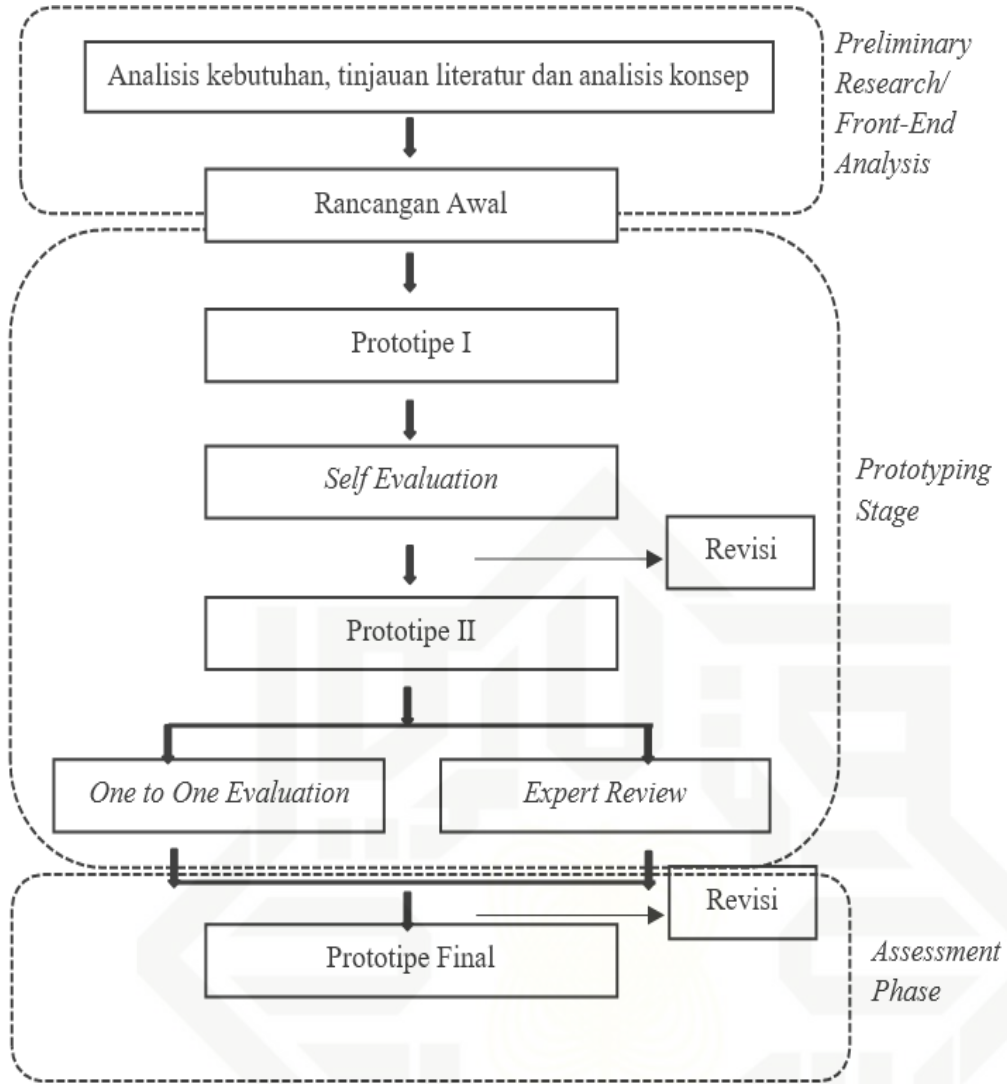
Analisis kebutuhan, tinjauan literatur dan analisis konsep

Preliminary Research/ Front-End Analysis

Rancangan Awal

Prototipe I

Self Evaluation

Prototyping Stage

Revisi

Prototipe II

One to One Evaluation

Expert Review

Revisi

Prototipe Final

Assessment Phase